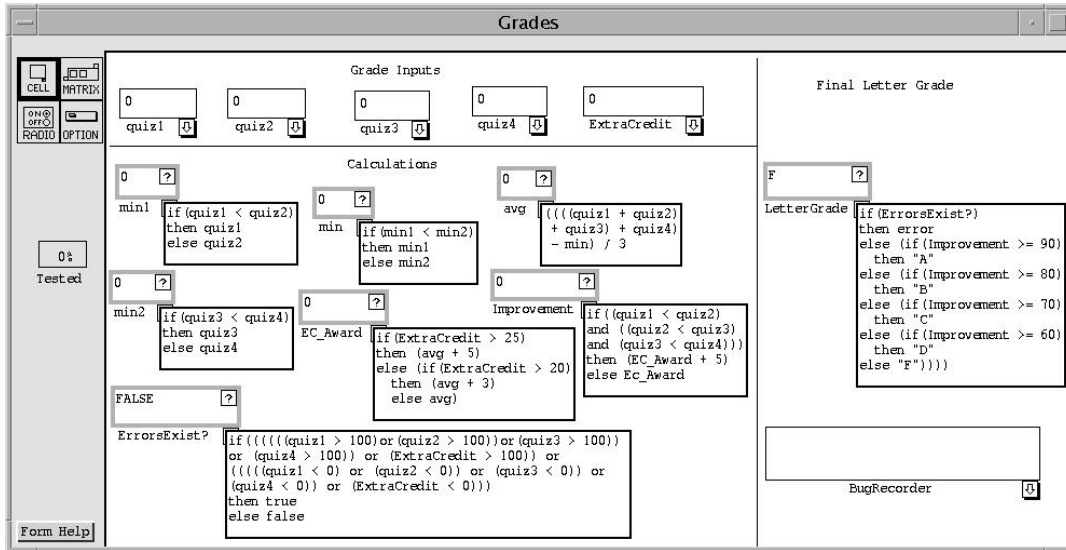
Grades

CELL MATRIX
ON OFF RADIO OPTION

0%
Tested

Form Help

Grade Inputs

0
quiz1

0
quiz2

0
quiz3

0
quiz4

0
ExtraCredit

Calculations

0 ?
min1
if (quiz1 < quiz2)
then quiz1
else quiz2

0 ?
min
if (min1 < min2)
then min1
else min2

0 ?
avg
((((quiz1 + quiz2)
+ quiz3) + quiz4)
- min) / 3

0 ?
min2
if (quiz3 < quiz4)
then quiz3
else quiz4

0 ?
EC_Award
if (ExtraCredit > 25)
then (avg + 5)
else (if (ExtraCredit > 20)
then (avg + 3)
else avg)

0 ?
Improvement
if ((quiz1 < quiz2)
and ((quiz2 < quiz3)
and (quiz3 < quiz4)))
then (EC_Award + 5)
else Ec_Award

FALSE ?
ErrorsExist?
if (((((quiz1 > 100) or (quiz2 > 100)) or (quiz3 > 100))
or (quiz4 > 100)) or (ExtraCredit > 100)) or
(((((quiz1 < 0) or (quiz2 < 0)) or (quiz3 < 0)) or
(quiz4 < 0)) or (ExtraCredit < 0)))
then true
else false

Final Letter Grade

F ?
LetterGrade
if (ErrorsExist?)
then error
else (if (Improvement >= 90)
then "A"
else (if (Improvement >= 80)
then "B"
else (if (Improvement >= 70)
then "C"
else (if (Improvement >= 60)
then "D"
else "F"))))

BugRecorder